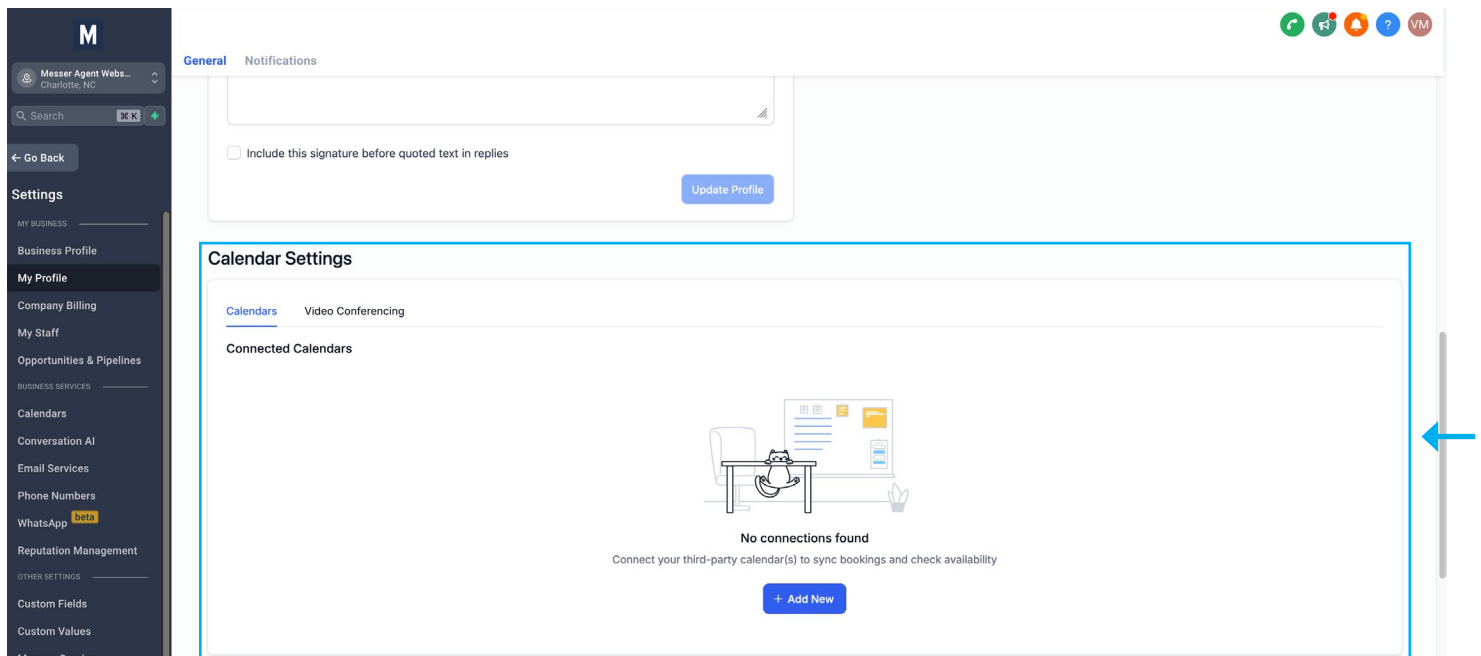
M

Messer Agent Webs...
Charlotte, NC

Search ⌘K

← Go Back

Settings

MY BUSINESS

Business Profile

My Profile

Company Billing

My Staff

Opportunities & Pipelines

BUSINESS SERVICES

Calendars

Conversation AI

Email Services

Phone Numbers

WhatsApp beta

Reputation Management

OTHER SETTINGS

Custom Fields

Custom Values

General Notifications

? VM

Include this signature before quoted text in replies

Update Profile

Calendar Settings

Calendars Video Conferencing

Connected Calendars

No connections found

Connect your third-party calendar(s) to sync bookings and check availability

+ Add New